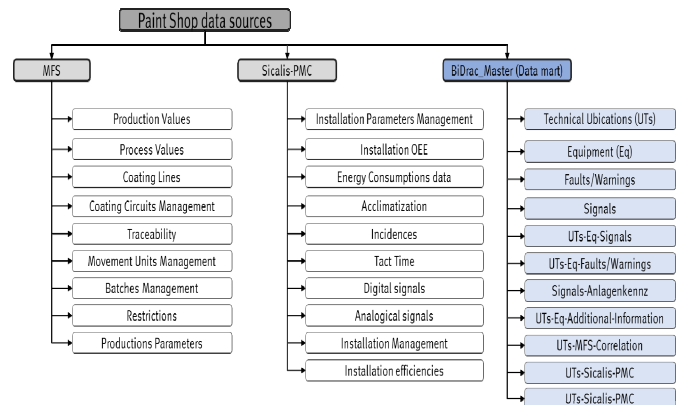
Paint Shop data sources

MFS

Production Values
Process Values
Coating Lines
Coating Circuits Management
Traceability
Movement Units Management
Batches Management
Restrictions
Productions Parameters

Sicalis-PMC

Installation Parameters Management
Installation OEE
Energy Consumptions data
Acclimatization
Incidences
Tact Time
Digital signals
Analogical signals
Installation Management
Installation efficiencies

BiDrac_Master (Data mart)

Technical Ubications (UTs)
Equipment (Eq)
Faults/Warnings
Signals
UTs-Eq-Signals
UTs-Eq-Faults/Warnings
Signals-Anlagenkennz
UTs-Eq-Additional-Information
UTs-MFS-Correlation
UTs-Sicalis-PMC
UTs-Sicalis-PMC